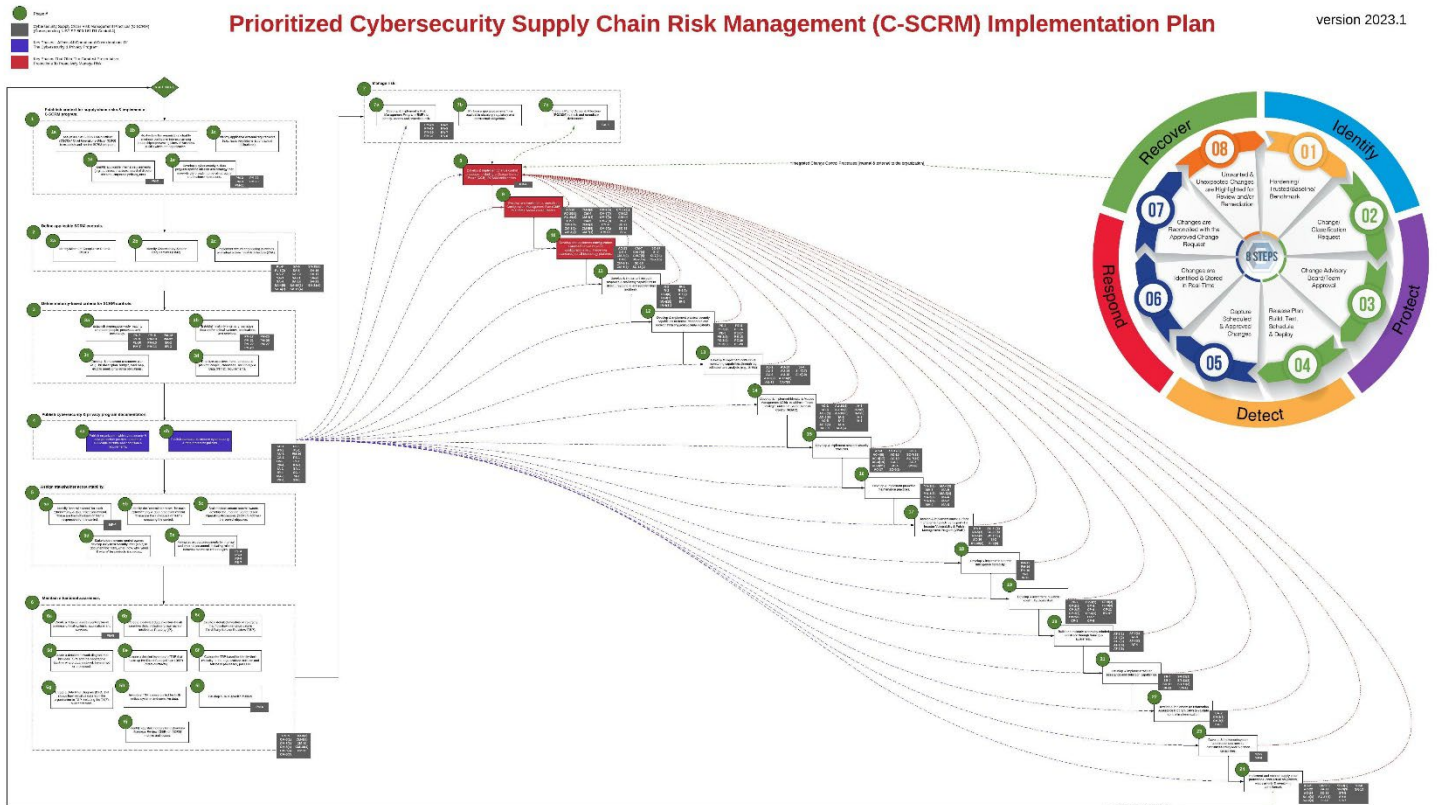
Prioritized Cybersecurity Supply Chain Risk Management (C-SCRM) Implementation Plan

version 2023.1

Phase #

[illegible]

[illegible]

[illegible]

Publish internal for supply chain risk & implement a C-SCRM program.

Define applicable SCRM controls.

Define supply chain criteria for SCRM controls.

Publish cybersecurity & privacy program documentation.

Conduct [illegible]

Maintain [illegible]

Change risk

8 STEPS

Identify

Protect

Detect

Respond

Recover

01

Hardening/ Trusted Baseline/ Benchmark

02

Change/ Classification Request

Change Advisory Board/Team Approval

03

04

Release Plan Build, Test, Schedule & Deploy

05

Capture Scheduled & Approved Changes

06

Changes are Identified & Stored in Real-Time

07

Changes are Reconciled with the Approved Change Request

08

Unwanted & Unexpected Changes are Highlighted for Review and/or Remediation